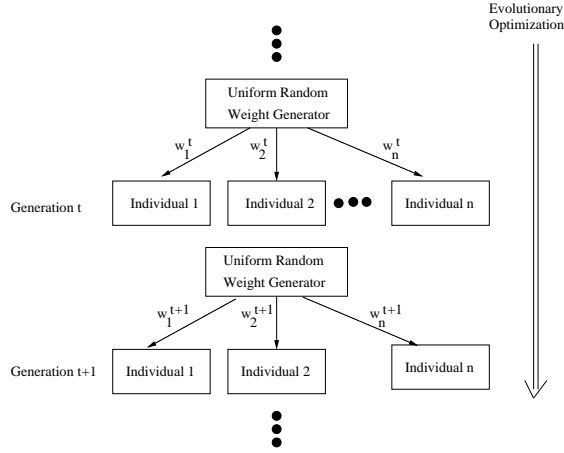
Evolutionary Optimization

Uniform Random Weight Generator

$w_1^t$

$w_2^t$

$w_n^t$

Generation t

Individual 1

Individual 2

Individual n

Uniform Random Weight Generator

$w_1^{t+1}$

$w_2^{t+1}$

$w_n^{t+1}$

Generation t+1

Individual 1

Individual 2

Individual n